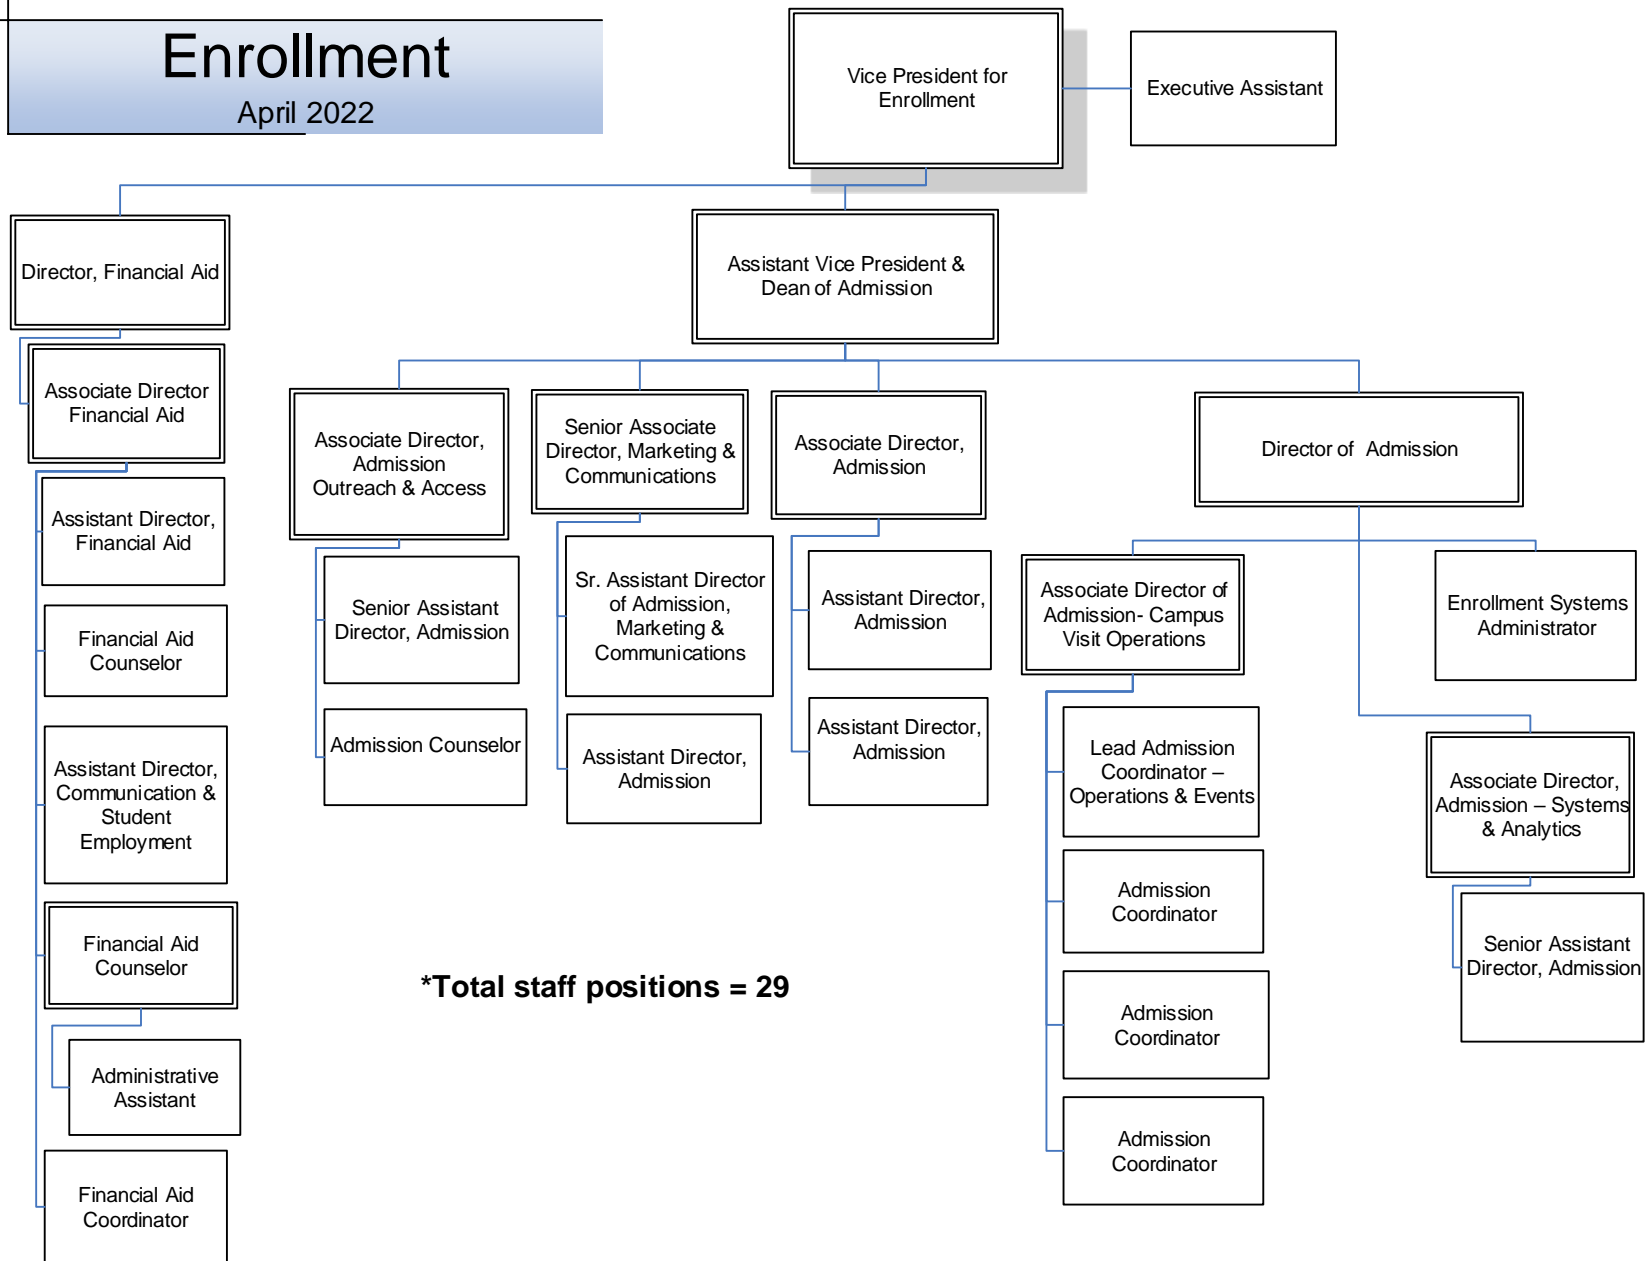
Enrollment
April 2022

Vice President for Enrollment

Executive Assistant

Director, Financial Aid

Assistant Vice President & Dean of Admission

Associate Director Financial Aid

Assistant Director, Financial Aid

Financial Aid Counselor

Assistant Director, Communication & Student Employment

Financial Aid Counselor

Administrative Assistant

Financial Aid Coordinator

Associate Director, Admission Outreach & Access

Senior Assistant Director, Admission

Admission Counselor

Senior Associate Director, Marketing & Communications

Sr. Assistant Director of Admission, Marketing & Communications

Assistant Director, Admission

Associate Director, Admission

Assistant Director, Admission

Assistant Director, Admission

Director of Admission

Associate Director of Admission- Campus Visit Operations

Lead Admission Coordinator – Operations & Events

Admission Coordinator

Admission Coordinator

Admission Coordinator

Enrollment Systems Administrator

Associate Director, Admission – Systems & Analytics

Senior Assistant Director, Admission

*Total staff positions = 29